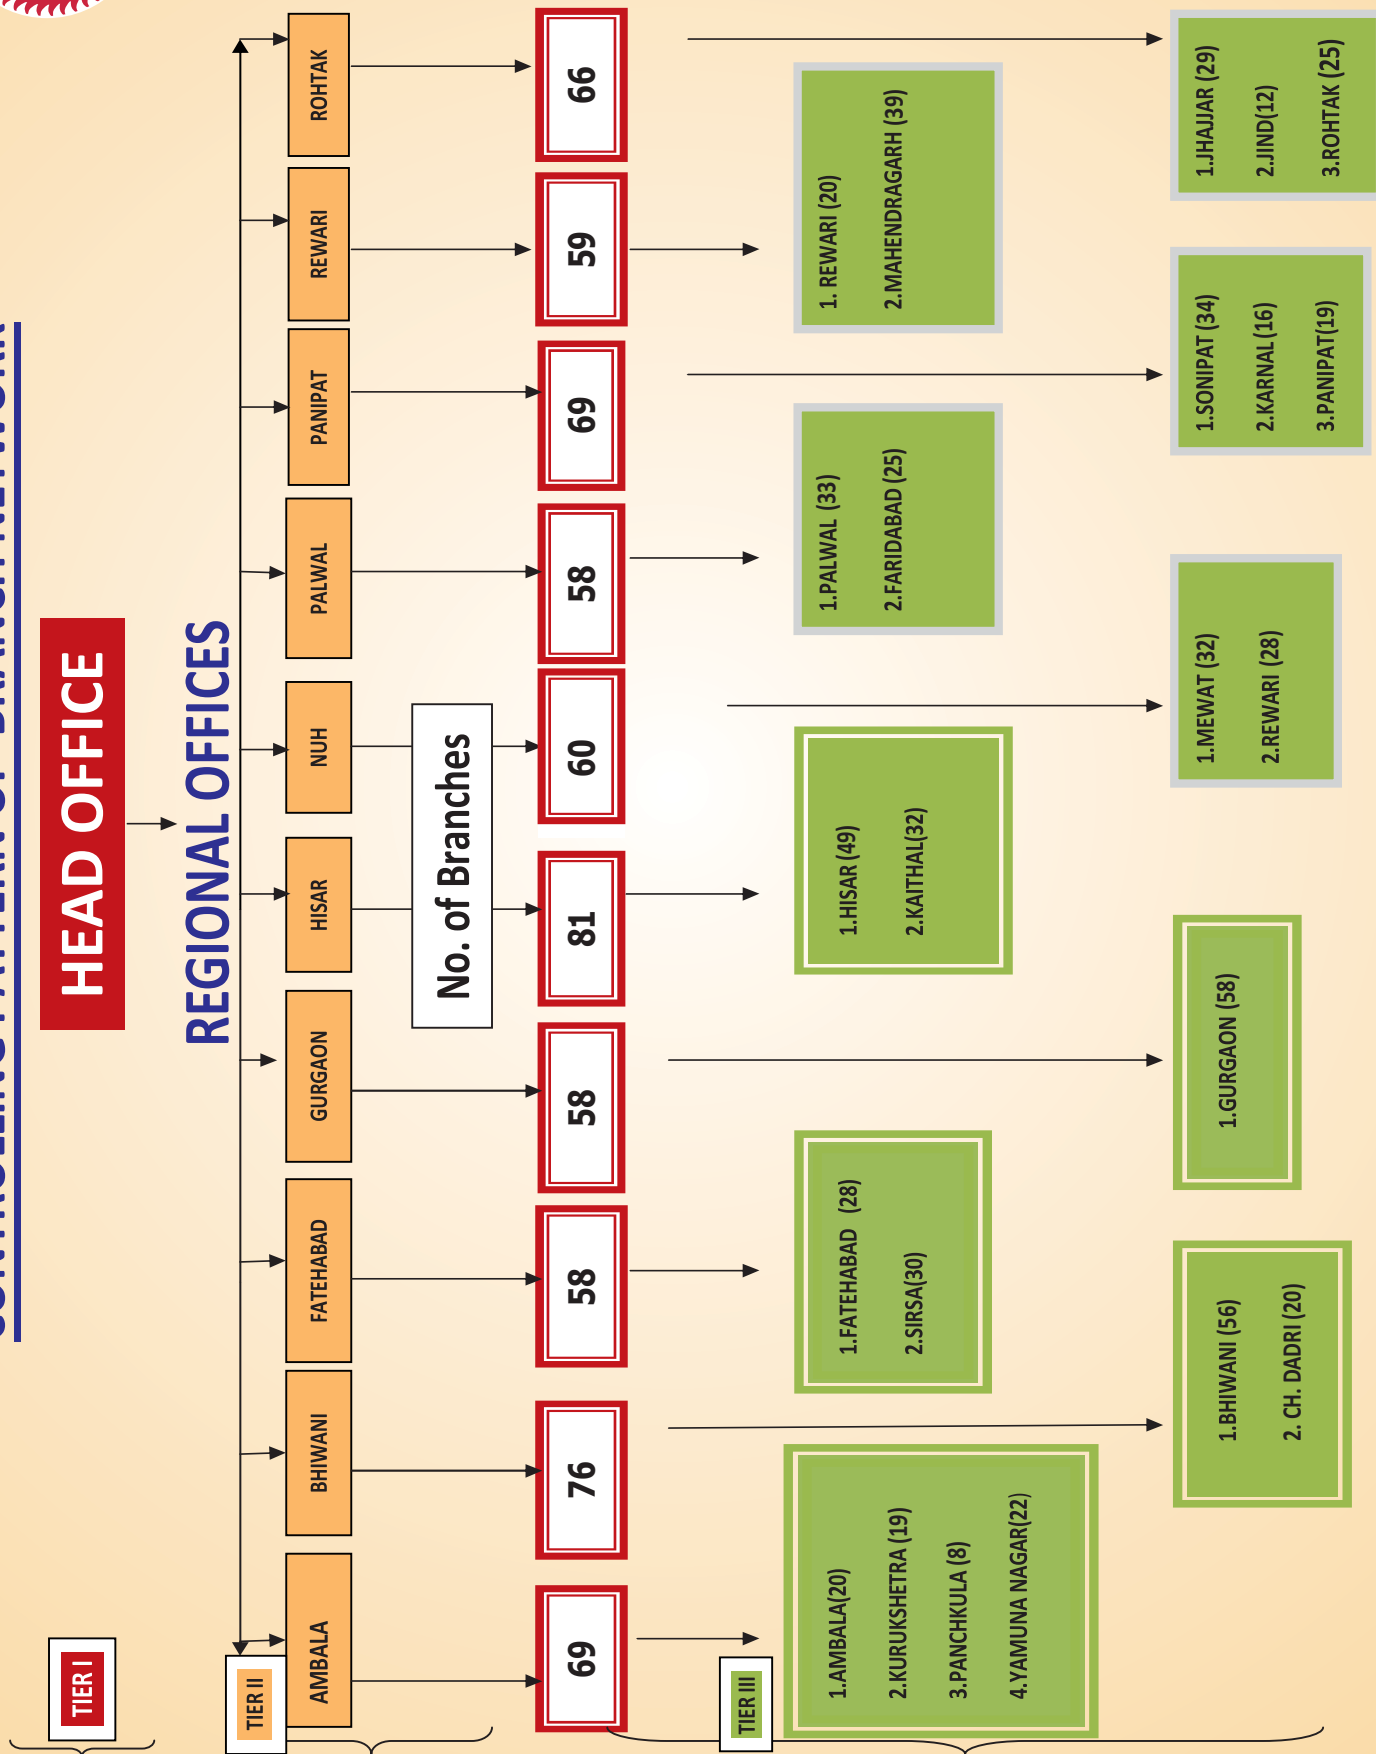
HEAD OFFICE

REGIONAL OFFICES

TIER I

TIER II

TIER III

No. of Branches

ROHTAK
REWARI
PANIPAT
PALWAL
NUH
HISAR
GURGAON
FATEHABAD
BHIWANI
AMBALA

66
59
69
58
60
81
58
58
76
69

1.JHAJJAR (29)
2.JIND(12)
3.ROHTAK (25)

1. REWARI (20)
2.MAHENDRAGARH (39)

1.SONIPAT (34)
2.KARNAL(16)
3.PANIPAT(19)

1.PALWAL (33)
2.FARIDABAD (25)

1.MEWAT (32)
2.REWARI (28)

1.HISAR (49)
2.KAITHAL(32)

1.GURGAON (58)

1.FATEHABAD (28)
2.SIRSA(30)

1.BHIWANI (56)
2. CH. DADRI (20)

1.AMBALA(20)
2.KURUKSHETRA (19)
3.PANCHKULA (8)
4.YAMUNA NAGAR(22)